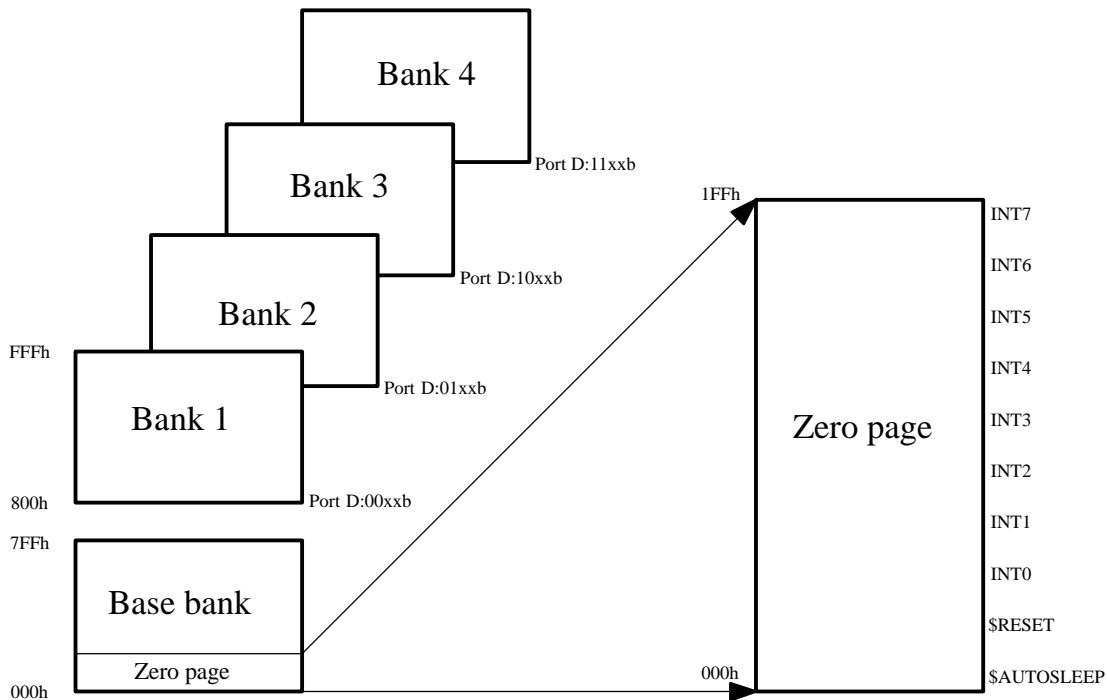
Bank 4

Port D:11xxb

Bank 3

Port D:10xxb

Bank 2

FFFh

Port D:01xxb

Bank 1

800h

Port D:00xxb

7FFh

Base bank

Zero page

000h

1FFh

Zero page

000h

INT7

INT6

INT5

INT4

INT3

INT2

INT1

INT0

$RESET

$AUTOSLEEP